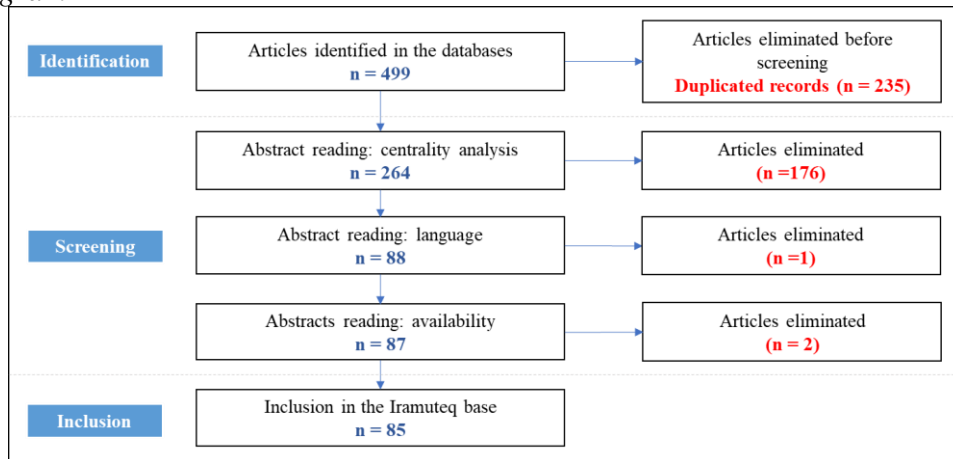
Identification

Articles identified in the databases
n = 499

Articles eliminated before screening
Duplicated records (n = 235)

Screening

Abstract reading: centrality analysis
n = 264

Articles eliminated
(n =176)

Abstract reading: language
n = 88

Articles eliminated
(n =1)

Abstracts reading: availability
n = 87

Articles eliminated
(n = 2)

Inclusion

Inclusion in the Iramuteq base
n = 85